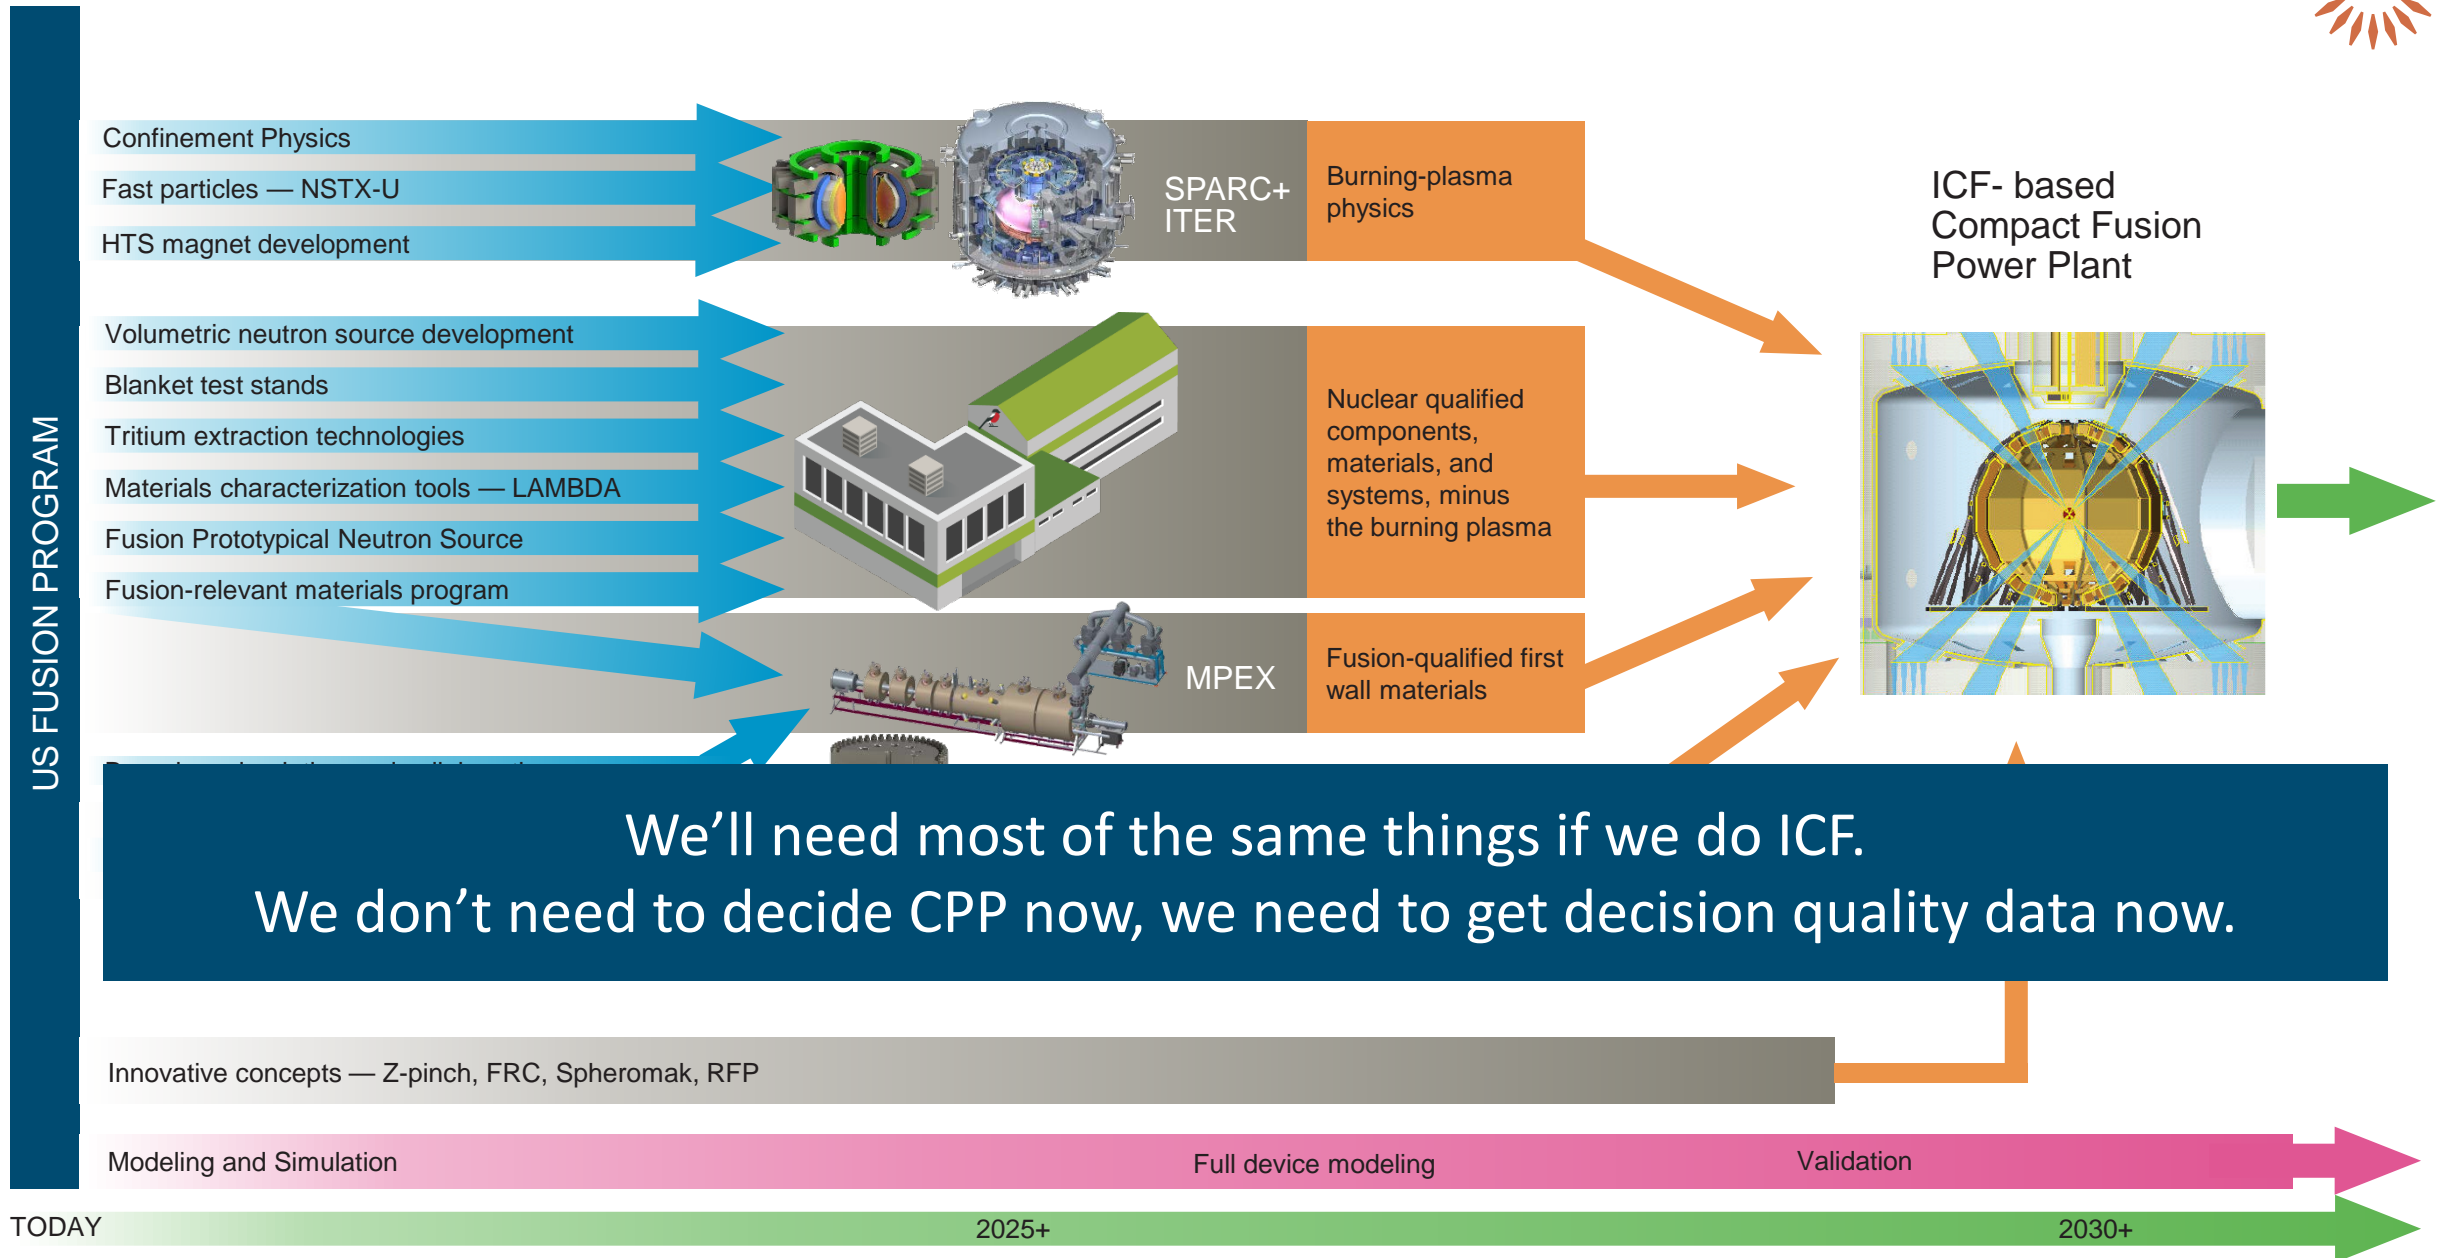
US FUSION PROGRAM

Confinement Physics

Fast particles — NSTX-U

HTS magnet development

SPARC+ ITER

Burning-plasma physics

ICF- based Compact Fusion Power Plant

Volumetric neutron source development

Blanket test stands

Tritium extraction technologies

Materials characterization tools — LAMBDA

Fusion Prototypical Neutron Source

Fusion-relevant materials program

Nuclear qualified components, materials, and systems, minus the burning plasma

MPEX

Fusion-qualified first wall materials

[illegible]

We’ll need most of the same things if we do ICF.
We don’t need to decide CPP now, we need to get decision quality data now.

Innovative concepts — Z-pinch, FRC, Spheromak, RFP

Modeling and Simulation

Full device modeling

Validation

TODAY

2025+

2030+